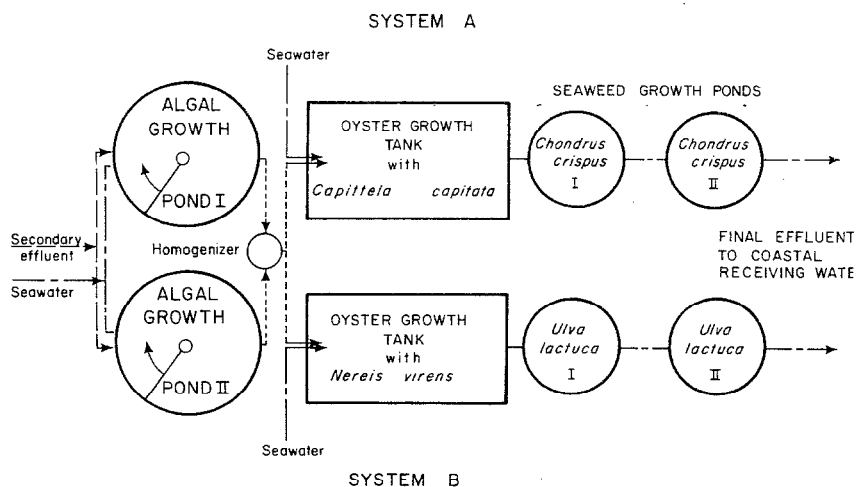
SYSTEM A

Seawater

SEAWEED GROWTH PONDS

ALGAL GROWTH

POND I

OYSTER GROWTH TANK with Capittela capitata

Chondrus crispus I

Chondrus crispus II

Secondary effluent

Homogenizer

Seawater

FINAL EFFLUENT TO COASTAL RECEIVING WATE

ALGAL GROWTH

POND II

OYSTER GROWTH TANK with Nereis virens

Ulva lactuca I

Ulva lactuca II

Seawater

SYSTEM B